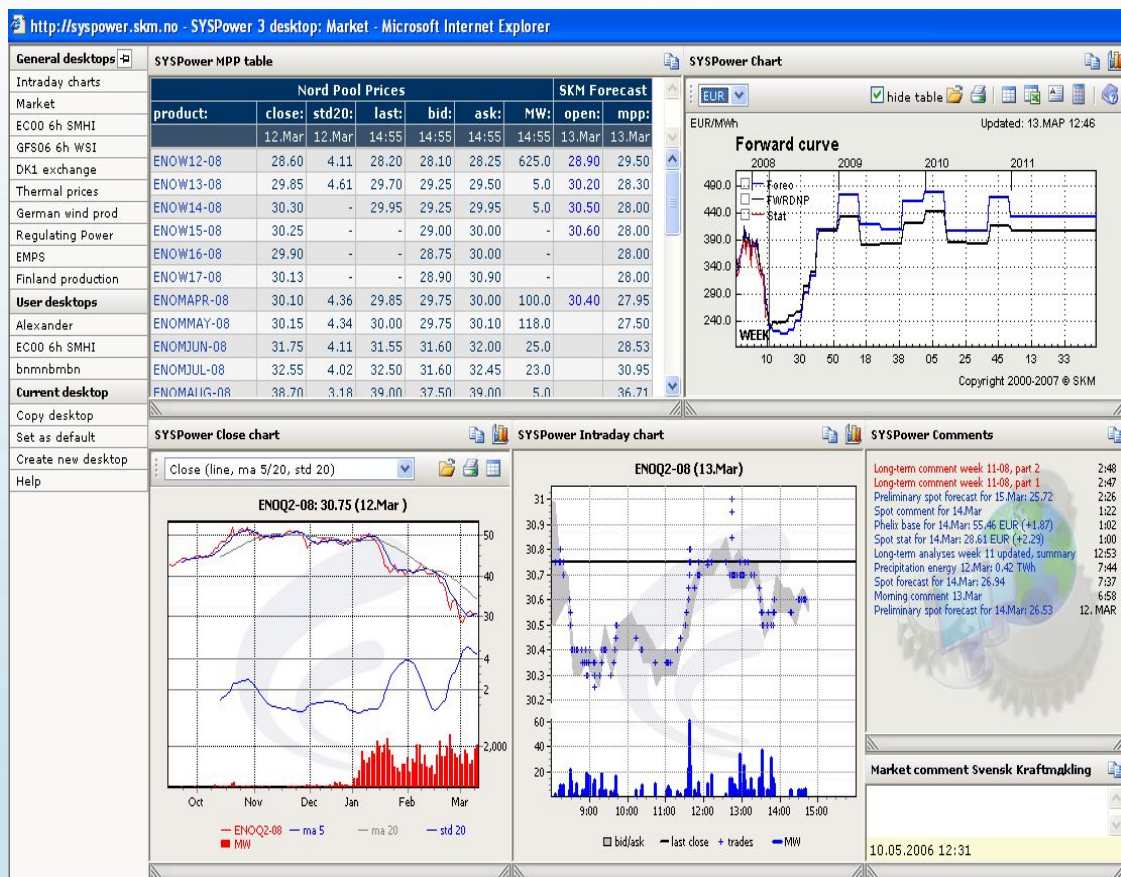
http://syspower.skm.no - SYSPower 3 desktop: Market - Microsoft Internet Explorer

General desktops
Intraday charts
Market
EC00 6h SMHI
GFS06 6h WSI
DK1 exchange
Thermal prices
German wind prod
Regulating Power
EMPS
Finland production
User desktops
Alexander
EC00 6h SMHI
bnmnbmbn
Current desktop
Copy desktop
Set as default
Create new desktop
Help

SYSPower MPP table

| | Nord Pool Prices | | | | | | SKM Forecast | |
|---|---|---|---|---|---|---|---|---|
| product: | close: | std20: | last: | bid: | ask: | MW: | open: | mpp: |
| | 12.Mar | 12.Mar | 14:55 | 14:55 | 14:55 | 14:55 | 13.Mar | 13.Mar |
| ENOW12-08 | 28.60 | 4.11 | 28.20 | 28.10 | 28.25 | 625.0 | 28.90 | 29.50 |
| ENOW13-08 | 29.85 | 4.61 | 29.70 | 29.25 | 29.50 | 5.0 | 30.20 | 28.30 |
| ENOW14-08 | 30.30 | - | 29.95 | 29.25 | 29.95 | 5.0 | 30.50 | 28.00 |
| ENOW15-08 | 30.25 | - | - | 29.00 | 30.00 | - | 30.60 | 28.00 |
| ENOW16-08 | 29.90 | - | - | 28.75 | 30.00 | - | | 28.00 |
| ENOW17-08 | 30.13 | - | - | 28.90 | 30.90 | - | | 28.00 |
| ENOMAPR-08 | 30.10 | 4.36 | 29.85 | 29.75 | 30.00 | 100.0 | 30.40 | 27.95 |
| ENOMMAY-08 | 30.15 | 4.34 | 30.00 | 29.75 | 30.10 | 118.0 | | 27.50 |
| ENOMJUN-08 | 31.75 | 4.11 | 31.55 | 31.60 | 32.00 | 25.0 | | 28.53 |
| ENOMJUL-08 | 32.55 | 4.02 | 32.50 | 31.60 | 32.45 | 23.0 | | 30.95 |
| ENOMAUG-08 | 38.70 | 3.18 | 39.00 | 37.50 | 39.00 | 5.0 | | 36.71 |

SYSPower Chart
EUR
hide table
EUR/MWh
Updated: 13.MAP 12:46
Forward curve
2008 2009 2010 2011
490.0 440.0 390.0 340.0 290.0 240.0
Foreo
FWRDNP
Stat
WEEK
10 30 50 18 38 05 25 45 13 33
Copyright 2000-2007 © SKM

SYSPower Close chart
Close (line, ma 5/20, std 20)
ENOQ2-08: 30.75 (12.Mar )
50 40 30 4 2 2,000
Oct Nov Dec Jan Feb Mar
— ENOQ2-08 — ma 5 — ma 20 — std 20
MW

SYSPower Intraday chart
ENOQ2-08 (13.Mar)
31 30.9 30.8 30.7 30.6 30.5 30.4 30.3 30.2 60 40 20
9:00 10:00 11:00 12:00 13:00 14:00 15:00
bid/ask — last close + trades — MW

SYSPower Comments
Long-term comment week 11-08, part 2 2:48
Long-term comment week 11-08, part 1 2:47
Preliminary spot forecast for 15.Mar: 25.72 2:26
Spot comment for 14.Mar 1:22
Phelix base for 14.Mar: 55.46 EUR (+1.87) 1:02
Spot stat for 14.Mar: 28.61 EUR (+2.29) 1:00
Long-term analyses week 11 updated, summary 12:53
Precipitation energy 12.Mar: 0.42 TWh 7:44
Spot forecast for 14.Mar: 26.94 7:37
Morning comment 13.Mar 6:58
Preliminary spot forecast for 14.Mar: 26.53 12. MAR

Market comment Svensk Kraftmækling
10.05.2006 12:31